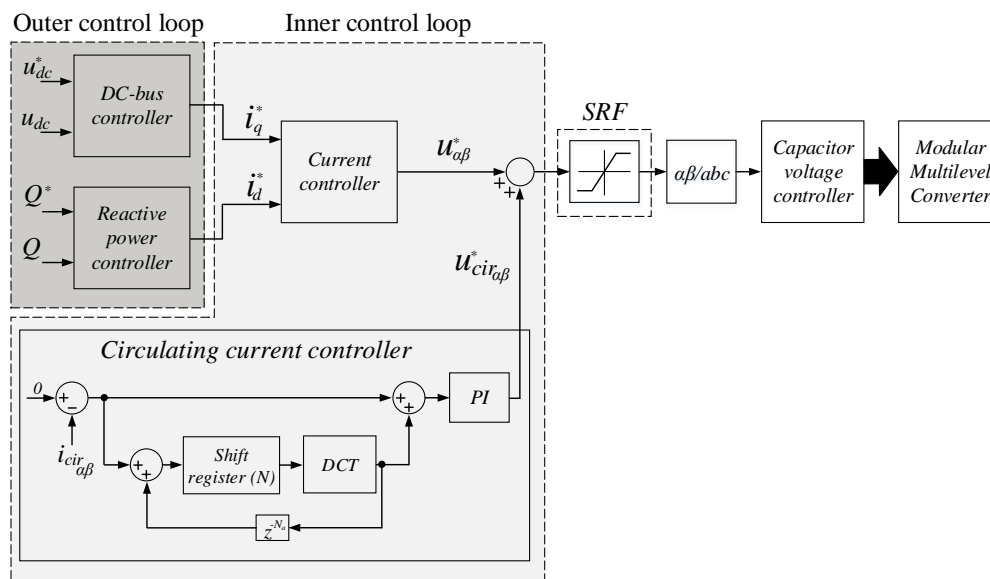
Outer control loop

Inner control loop

$u_{dc}^{*}$

$u_{dc}$

DC-bus controller

$Q^{*}$

$Q$

Reactive power controller

$i_q^{*}$

$i_d^{*}$

Current controller

$u_{\alpha\beta}^{*}$

+

+

$u_{cir_{\alpha\beta}}^{*}$

SRF

$\alpha\beta/abc$

Capacitor voltage controller

Modular Multilevel Converter

Circulating current controller

0

+

−

$i_{cir_{\alpha\beta}}$

+

+

PI

+

+

Shift register (N)

DCT

$z^{-N_a}$